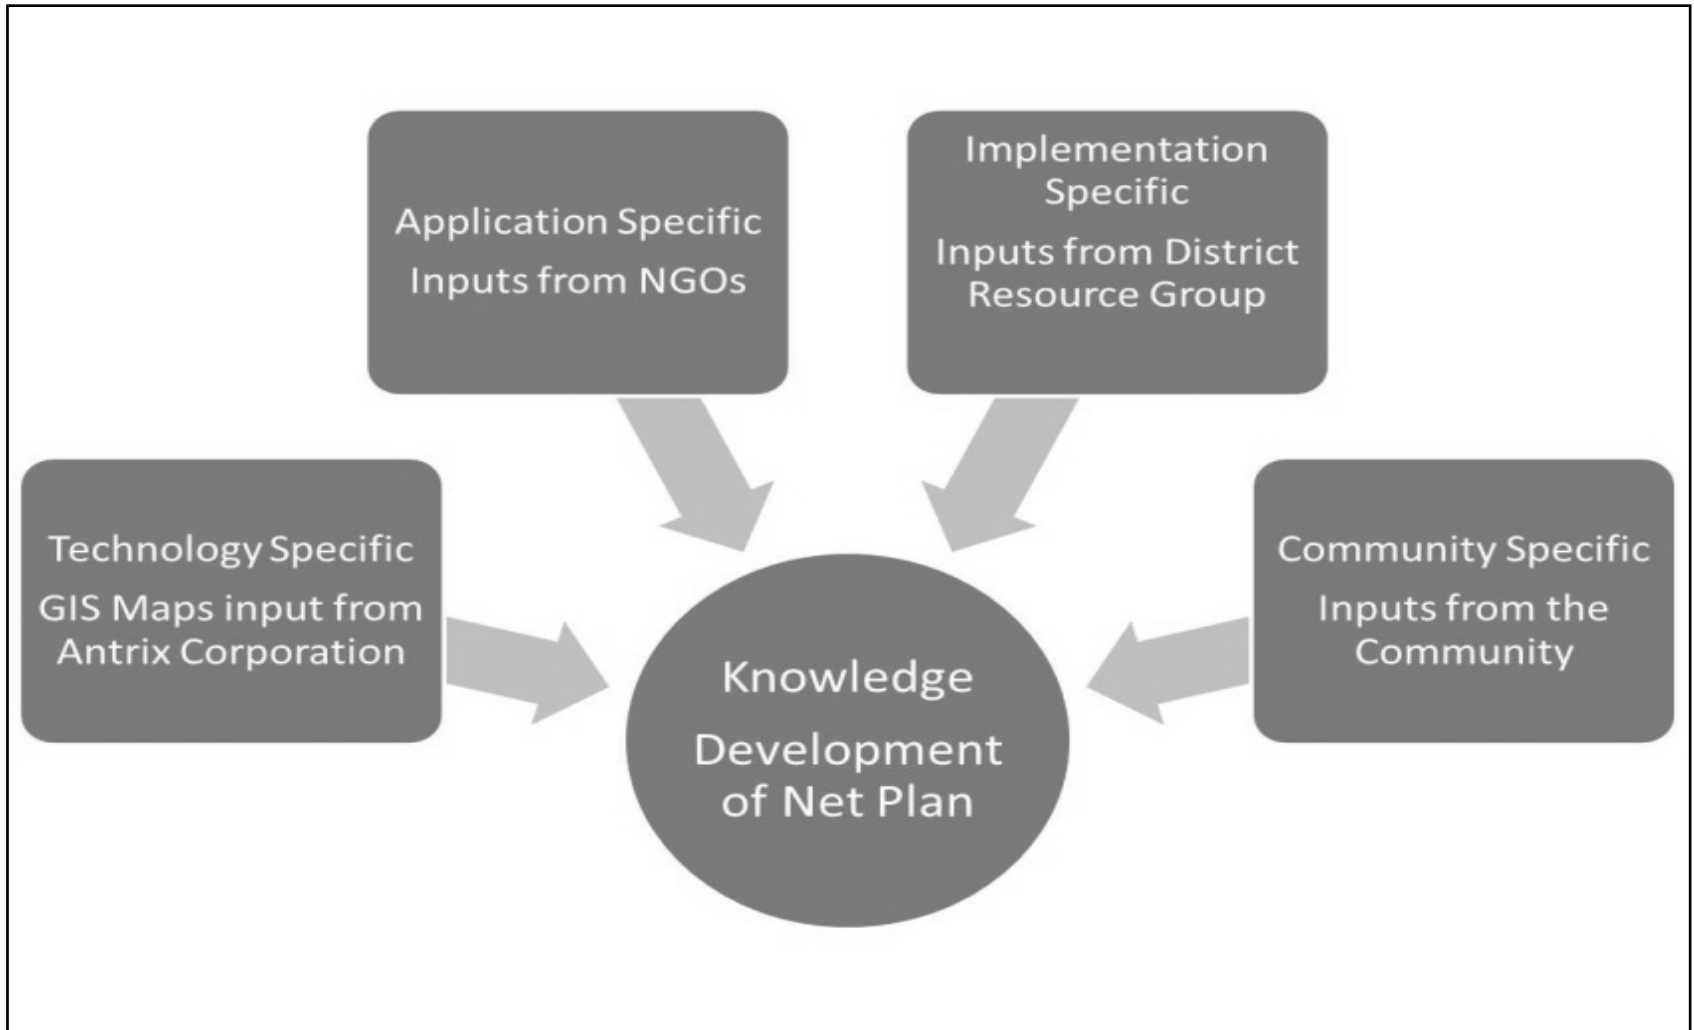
Application Specific

Inputs from NGOs

Implementation Specific

Inputs from District Resource Group

Technology Specific

GIS Maps input from Antrix Corporation

Community Specific

Inputs from the Community

Knowledge

Development of Net Plan